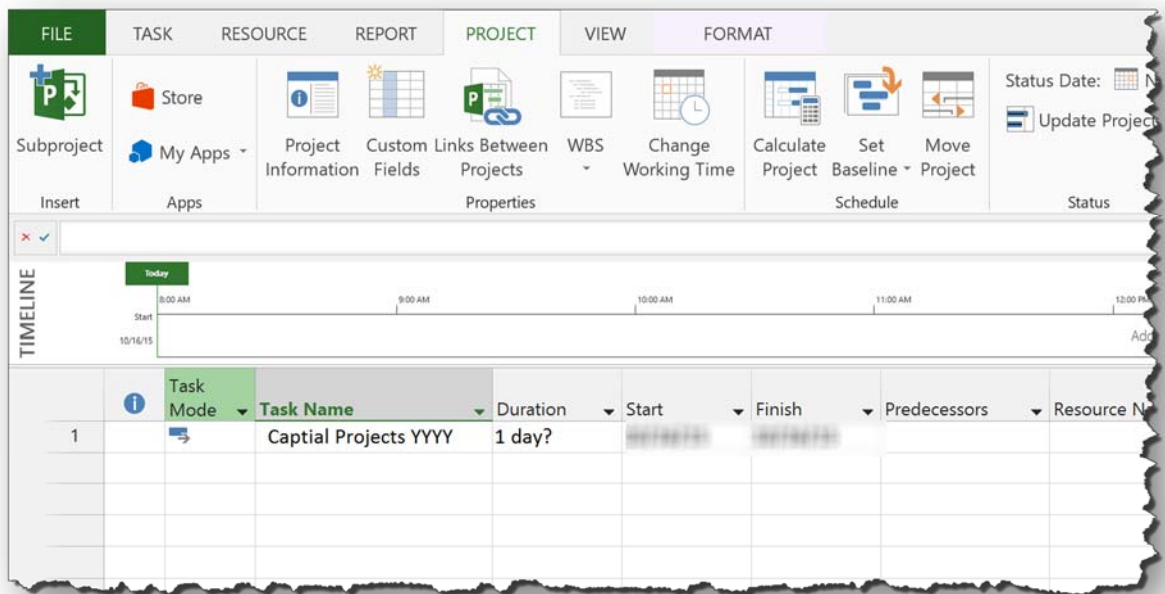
FILE TASK RESOURCE REPORT PROJECT VIEW FORMAT

Subproject
Insert

Store
My Apps
Apps

Project Information
Custom Fields
Links Between Projects
WBS
Change Working Time
Properties

Calculate Project
Set Baseline
Move Project
Schedule

Status Date: N
Update Project
Status

TIMELINE
Today
Start 10/16/15
8:00 AM
9:00 AM
10:00 AM
11:00 AM
12:00 PM
Add

| | ℹ | Task Mode | Task Name | Duration | Start | Finish | Predecessors | Resource N |
|---|---|---|---|---|---|---|---|---|
| 1 | | | Captial Projects YYYY | 1 day? | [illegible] | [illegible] | | |